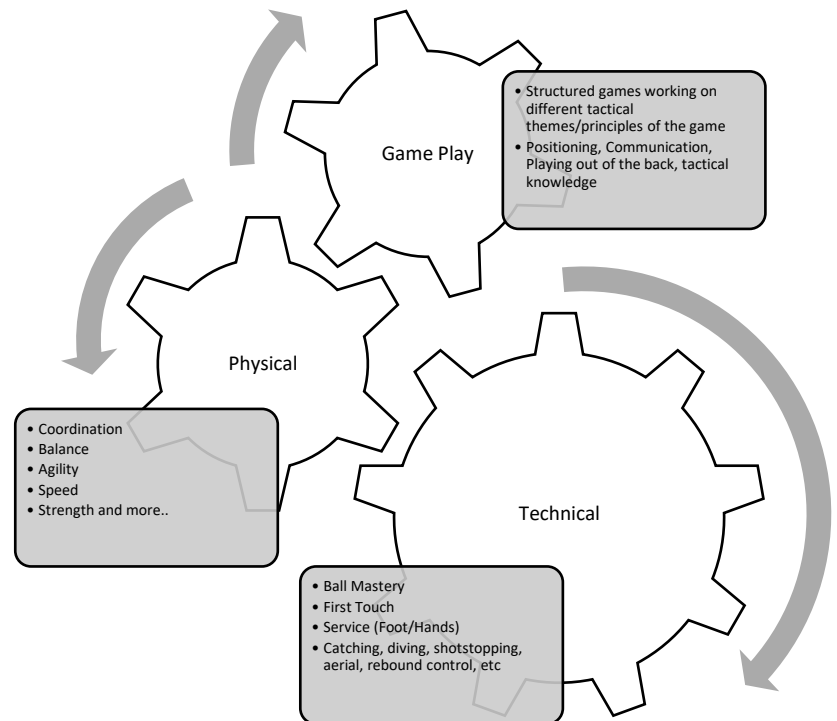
Game Play

• Structured games working on different tactical themes/principles of the game
• Positioning, Communication, Playing out of the back, tactical knowledge

Physical

• Coordination
• Balance
• Agility
• Speed
• Strength and more..

Technical

• Ball Mastery
• First Touch
• Service (Foot/Hands)
• Catching, diving, shotstopping, aerial, rebound control, etc